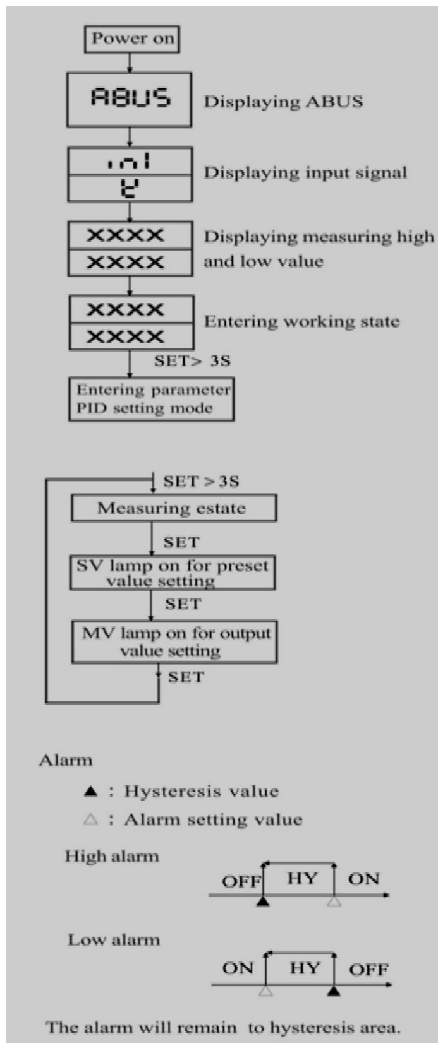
Power on

ABUS

Displaying ABUS

in1

V

Displaying input signal

XXXX

XXXX

Displaying measuring high and low value

XXXX

XXXX

Entering working state

SET> 3S

Entering parameter PID setting mode

SET > 3S

Measuring estate

SET

SV lamp on for preset value setting

SET

MV lamp on for output value setting

SET

Alarm

▲ : Hysteresis value

△ : Alarm setting value

High alarm

OFF HY ON

Low alarm

ON HY OFF

The alarm will remain to hysteresis area.